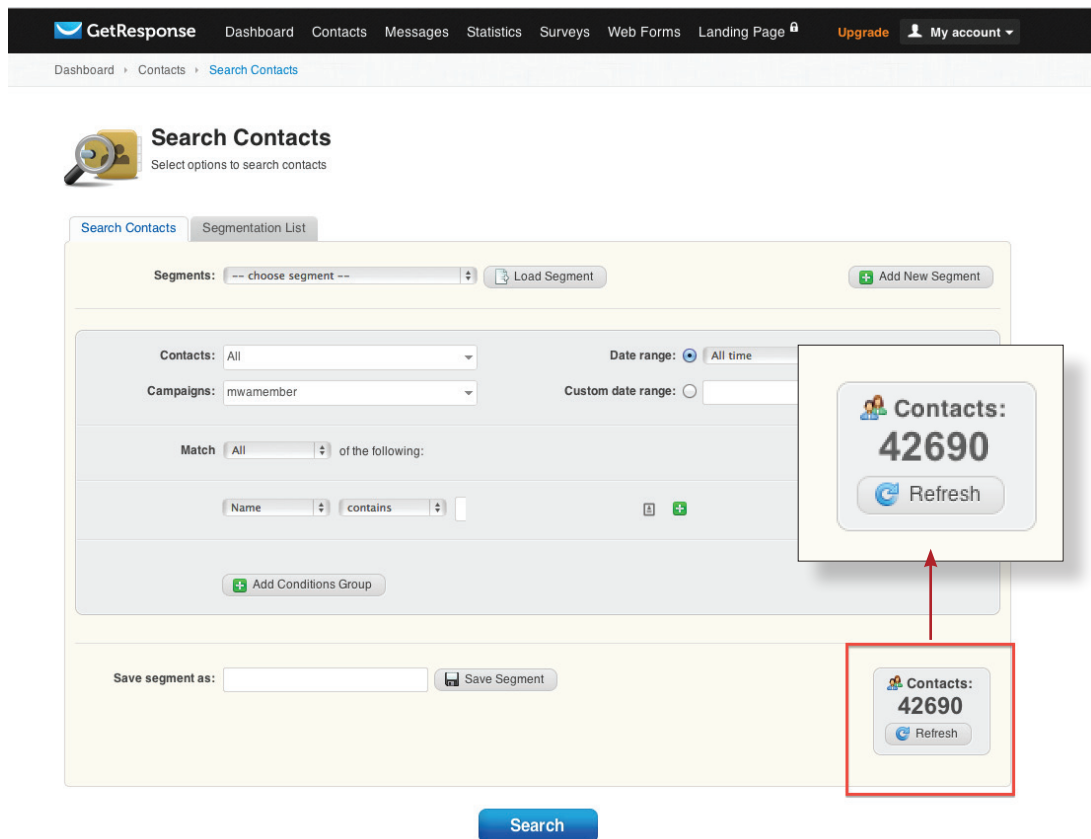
GetResponse Dashboard Contacts Messages Statistics Surveys Web Forms Landing Page Upgrade My account

Dashboard › Contacts › Search Contacts

Search Contacts
Select options to search contacts

Search Contacts | Segmentation List

Segments: -- choose segment -- Load Segment Add New Segment

Contacts: All
Campaigns: mwamember
Date range: All time
Custom date range:

Match All of the following:

Name contains

Add Conditions Group

Save segment as: Save Segment

Contacts:
42690
Refresh

Contacts:
42690
Refresh

Search